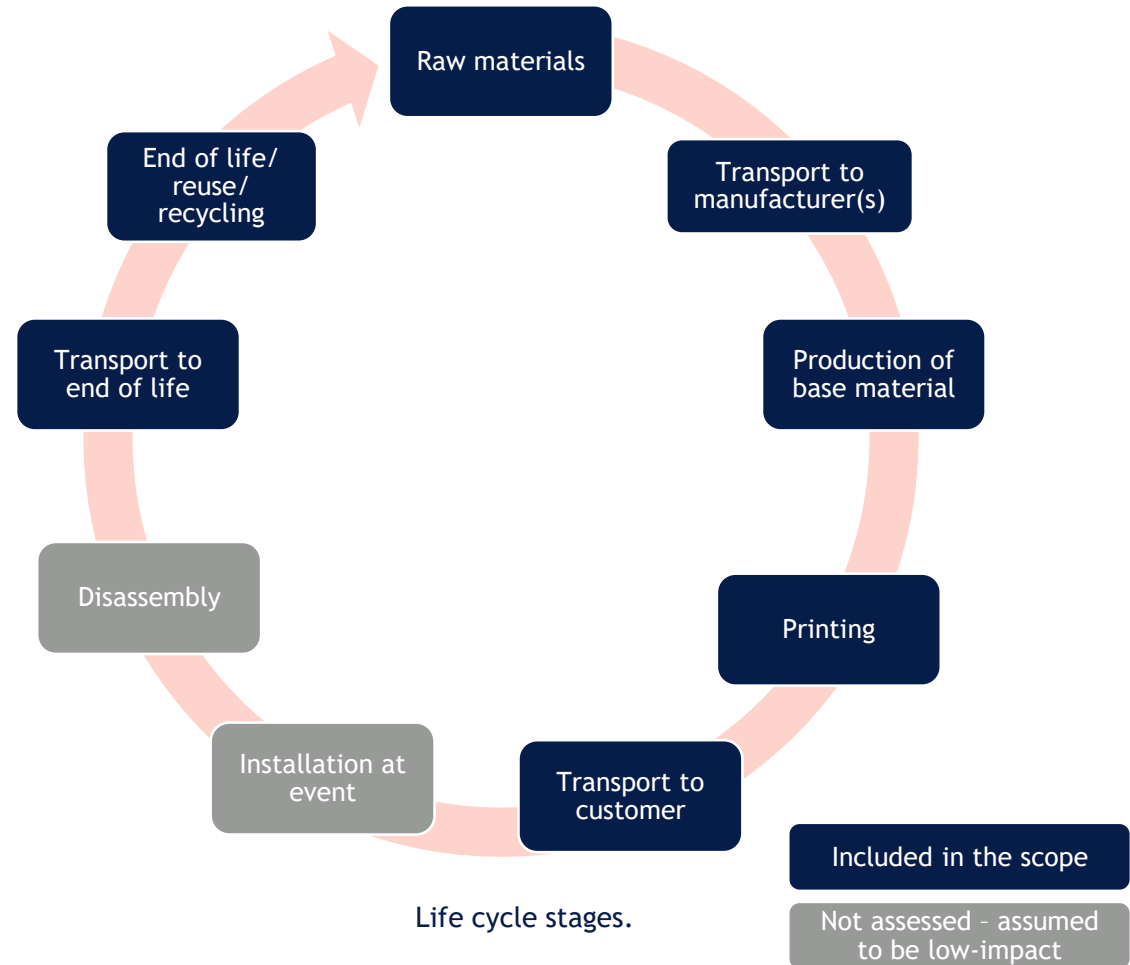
Raw materials

Transport to manufacturer(s)

Production of base material

Printing

Transport to customer

Installation at event

Disassembly

Transport to end of life

End of life/ reuse/ recycling

Included in the scope

Not assessed – assumed to be low-impact

Life cycle stages.